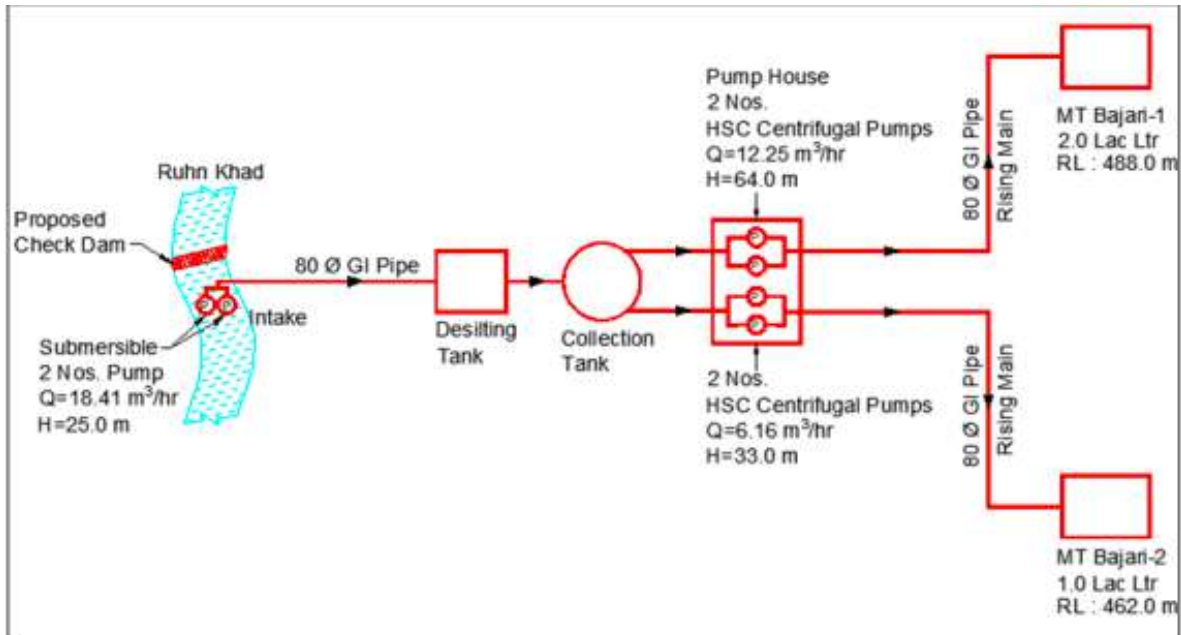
Ruhn Khad

Proposed Check Dam

Submersible 2 Nos. Pump $Q=18.41\ m^3/hr$ H=25.0 m

Intake

80 Ø GI Pipe

Desilting Tank

Collection Tank

Pump House 2 Nos. HSC Centrifugal Pumps $Q=12.25\ m^3/hr$ H=64.0 m

2 Nos. HSC Centrifugal Pumps $Q=6.16\ m^3/hr$ H=33.0 m

80 Ø GI Pipe Rising Main

MT Bajari-1 2.0 Lac Ltr RL : 488.0 m

80 Ø GI Pipe Rising Main

MT Bajari-2 1.0 Lac Ltr RL : 462.0 m